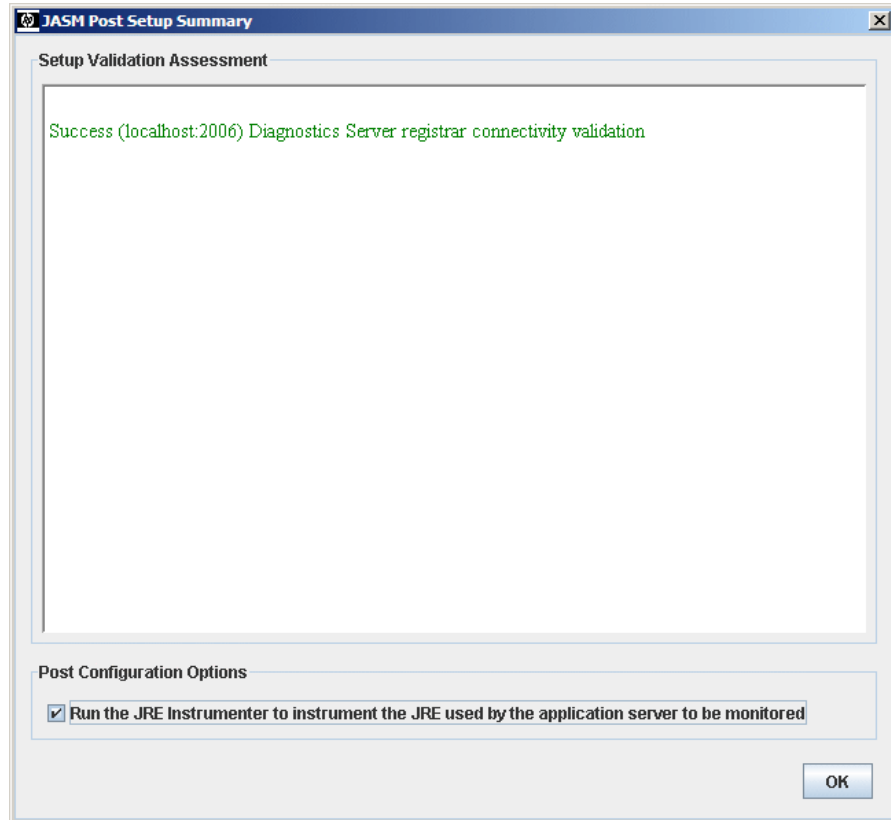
JASM Post Setup Summary

Setup Validation Assessment

Success (localhost:2006) Diagnostics Server registrar connectivity validation

Post Configuration Options

Run the JRE Instrumenter to instrument the JRE used by the application server to be monitored

OK